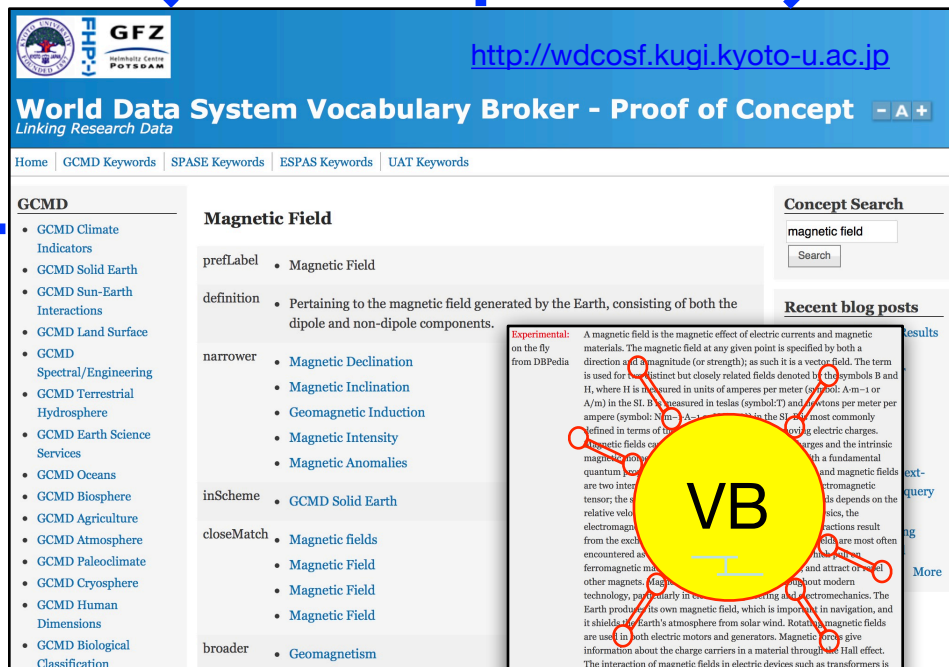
GFZ
Helmholtz Centre POTSDAM

http://wdcosf.kugi.kyoto-u.ac.jp

World Data System Vocabulary Broker - Proof of Concept - A +
Linking Research Data

Home | GCMD Keywords | SPASE Keywords | ESPAS Keywords | UAT Keywords

GCMD
- GCMD Climate Indicators
- GCMD Solid Earth
- GCMD Sun-Earth Interactions
- GCMD Land Surface
- GCMD Spectral/Engineering
- GCMD Terrestrial Hydrosphere
- GCMD Earth Science Services
- GCMD Oceans
- GCMD Biosphere
- GCMD Agriculture
- GCMD Atmosphere
- GCMD Paleoclimate
- GCMD Cryosphere
- GCMD Human Dimensions
- GCMD Biological Classification

Magnetic Field

| prefLabel | • Magnetic Field |
|---|---|
| definition | • Pertaining to the magnetic field generated by the Earth, consisting of both the dipole and non-dipole components. |
| narrower | • Magnetic Declination • Magnetic Inclination • Geomagnetic Induction • Magnetic Intensity • Magnetic Anomalies |
| inScheme | • GCMD Solid Earth |
| closeMatch | • Magnetic fields • Magnetic Field • Magnetic Field • Magnetic Field |
| broader | • Geomagnetism |

Experimental: on the fly from DBPedia

A magnetic field is the magnetic effect of electric currents and magnetic materials. The magnetic field at any given point is specified by both a direction and a magnitude (or strength); as such it is a vector field. The term is used for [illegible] distinct but closely related fields denoted by the symbols B and H, where H is measured in units of amperes per meter (symbol: A·m−1 or A/m) in the SI. B is measured in teslas (symbol:T) and newtons per meter per ampere (symbol: N·m−1·A−1 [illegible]) in the SI. B is most commonly defined in terms of th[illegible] moving electric charges. Magnetic fields ca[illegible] charges and the intrinsic magne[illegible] with a fundamental quantum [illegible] and magnetic fields are two inter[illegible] electromagnetic tensor; the s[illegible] fields depends on the relative velo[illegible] physics, the electromagne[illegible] interactions result from the exch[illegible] fields are most often encountered as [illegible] on ferromagnetic ma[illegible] and attract or repel other magnets. Magn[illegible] throughout modern technology, particularly in e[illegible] and electromechanics. The Earth produces its own magnetic field, which is important in navigation, and it shields the Earth's atmosphere from solar wind. Rotating magnetic fields are used in both electric motors and generators. Magnetic forces give information about the charge carriers in a material through the Hall effect. The interaction of magnetic fields in electric devices such as transformers is

VB

Concept Search
magnetic field
Search

Recent blog posts
Results
ext-
query
ng
More